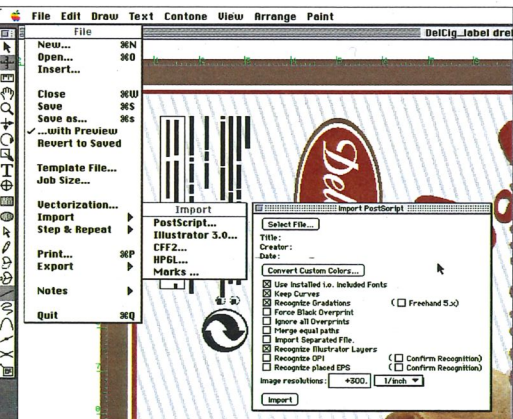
File Edit Draw Text Contone View Arrange Paint

DelCig_label dre

File
New... ⌘N
Open... ⌘O
Insert...
Close ⌘W
Save ⌘S
Save as... ⌘s
✓ ...with Preview
Revert to Saved
Template File...
Job Size...
Vectorization...
Import
Step & Repeat
Print... ⌘P
Export
Notes
Quit ⌘Q

Import
PostScript...
Illustrator 3.0...
CFF2...
HPGL...
Marks ...

Import PostScript
Select File...
Title:
Creator:
Date:
Convert Custom Colors...
☒ Use installed i.o. included Fonts
☒ Keep Curves
☒ Recognize Gradations ( ☐ Freehand 5.x)
☐ Force Black Overprint
☐ Ignore all Overprints
☐ Merge equal paths
☐ Import Separated File.
☒ Recognize Illustrator Layers
☐ Recognize OPI ( ☐ Confirm Recognition)
☐ Recognize placed EPS ( ☐ Confirm Recognition)
Image resolutions: +300. 1/inch
Import

Del